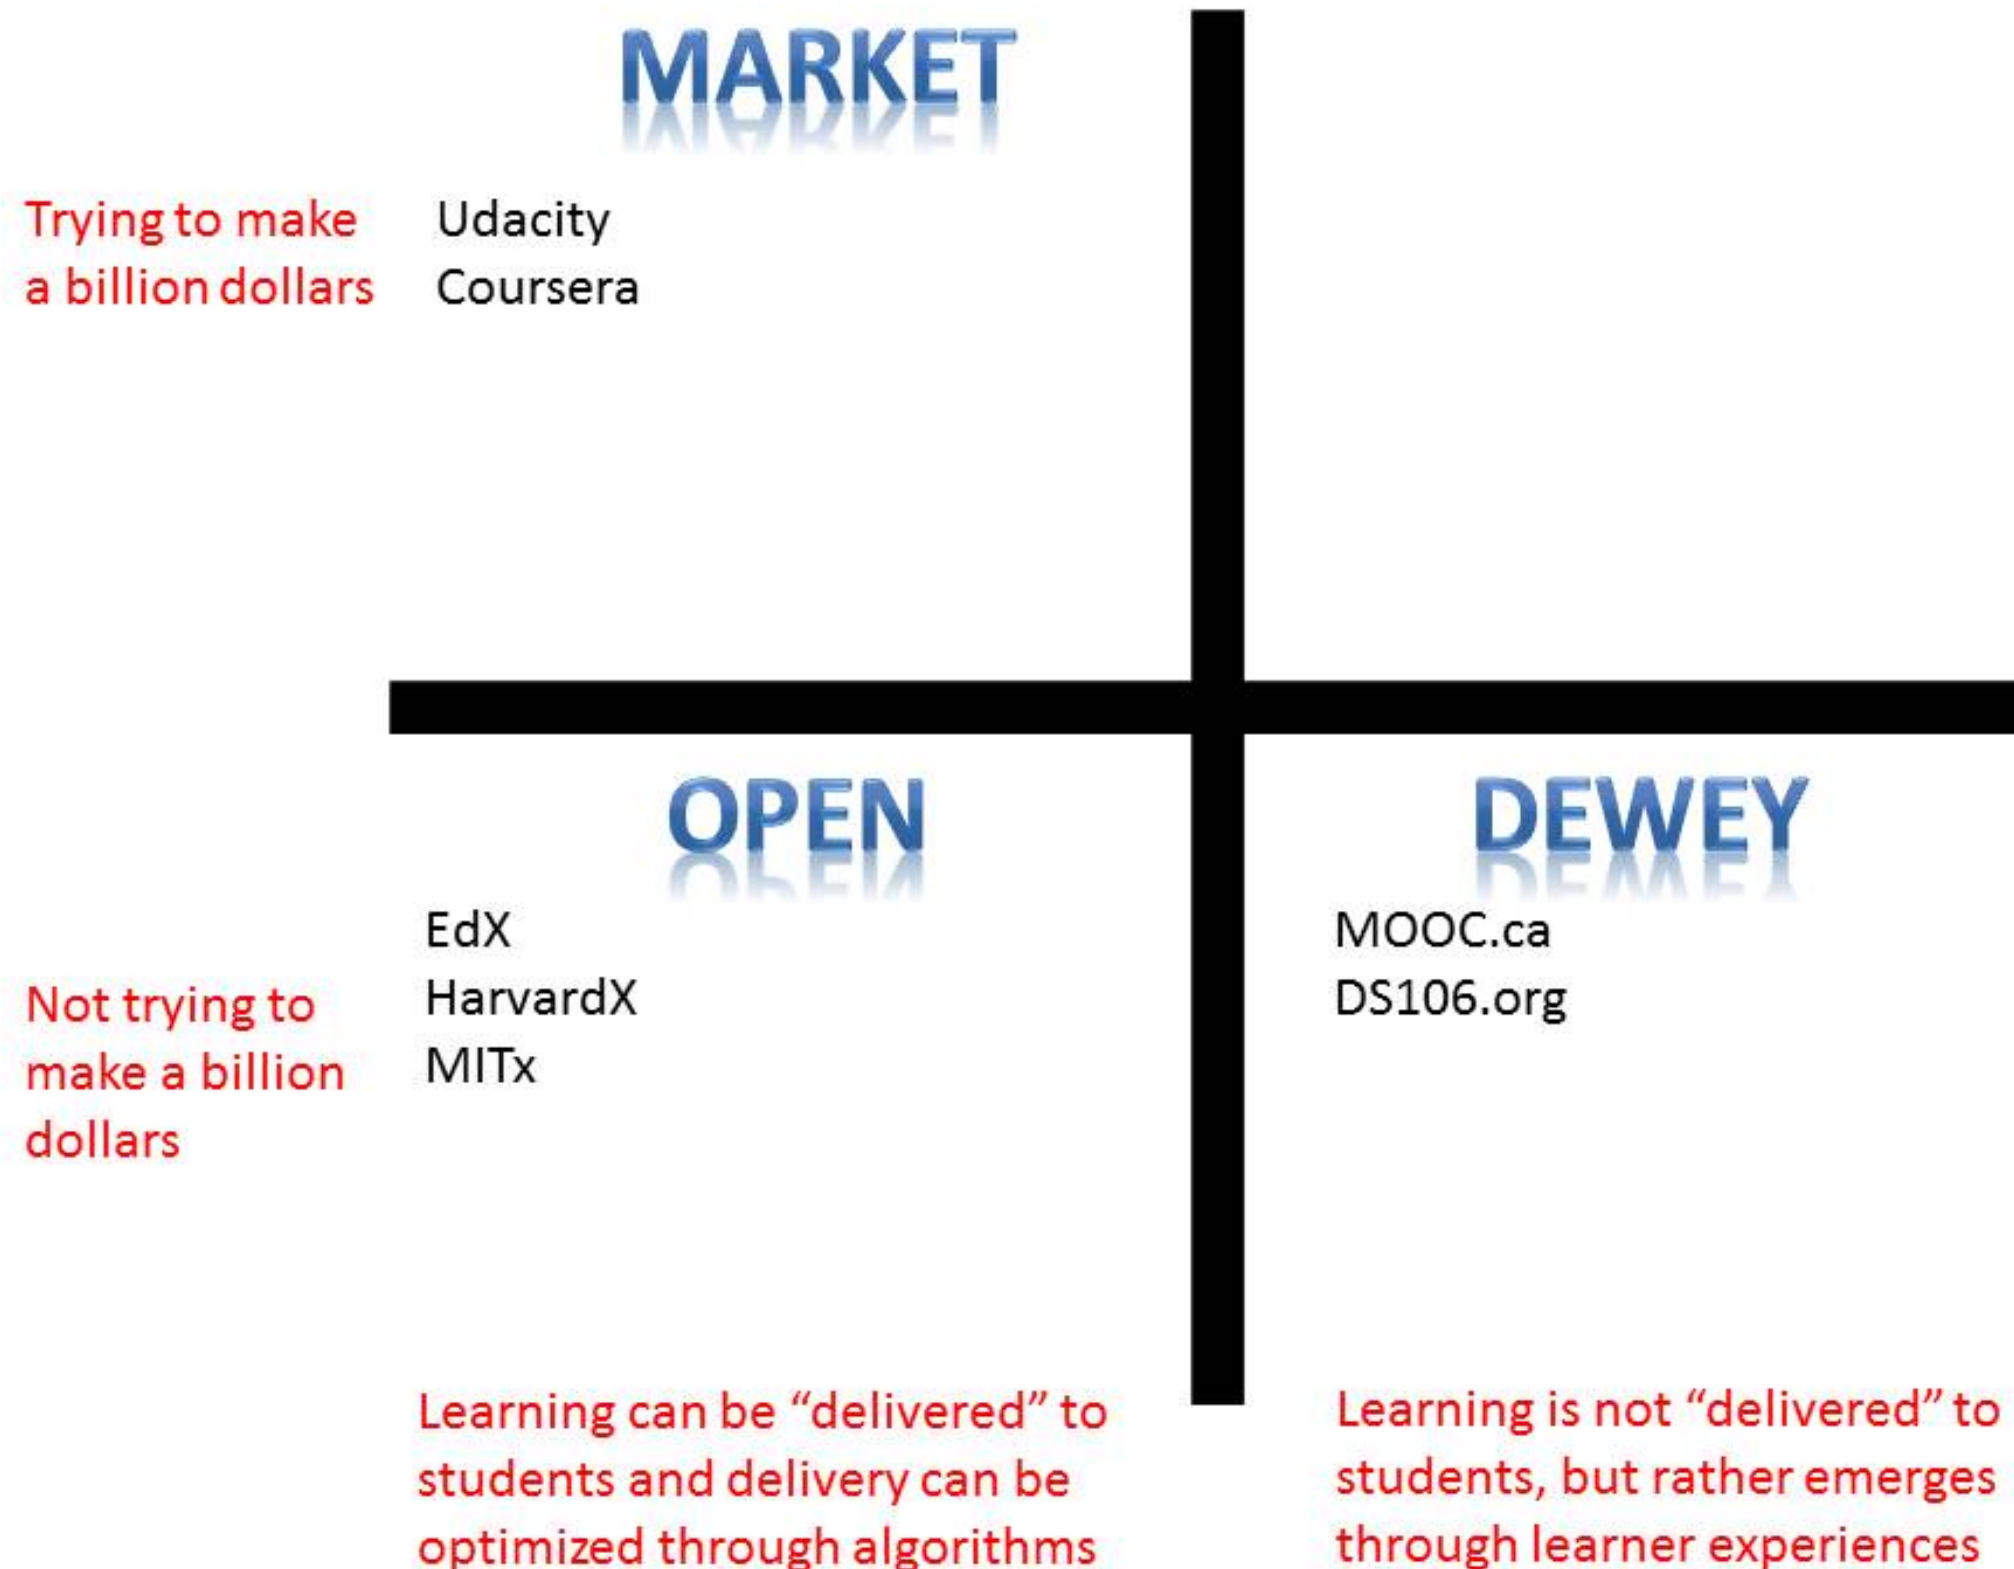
MARKET

Trying to make a billion dollars

Udacity
Coursera

OPEN

DEWEY

EdX
HarvardX
MITx

MOOC.ca
DS106.org

Not trying to make a billion dollars

Learning can be “delivered” to students and delivery can be optimized through algorithms

Learning is not “delivered” to students, but rather emerges through learner experiences